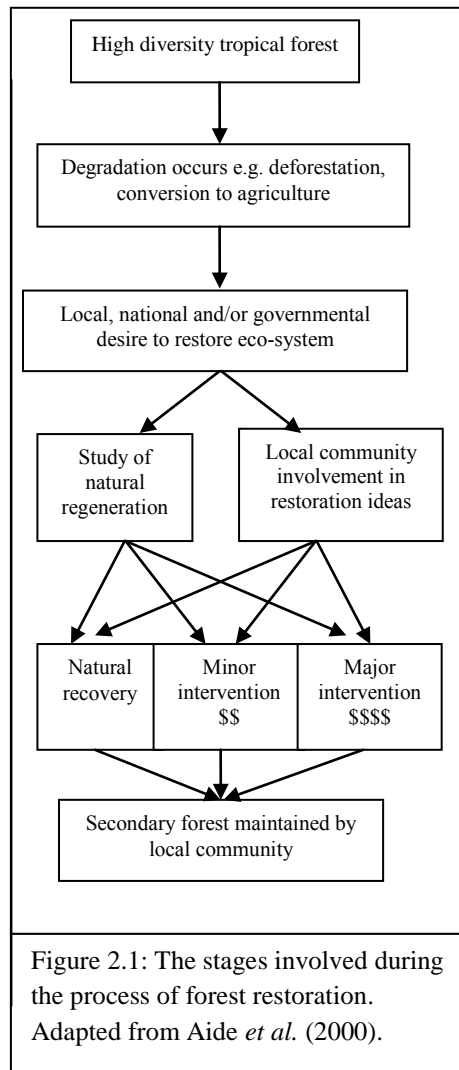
High diversity tropical forest

Degradation occurs e.g. deforestation, conversion to agriculture

Local, national and/or governmental desire to restore eco-system

Study of natural regeneration

Local community involvement in restoration ideas

Natural recovery

Minor intervention \$\$

Major intervention \$\$\$\$

Secondary forest maintained by local community

Figure 2.1: The stages involved during the process of forest restoration. Adapted from Aide *et al.* (2000).